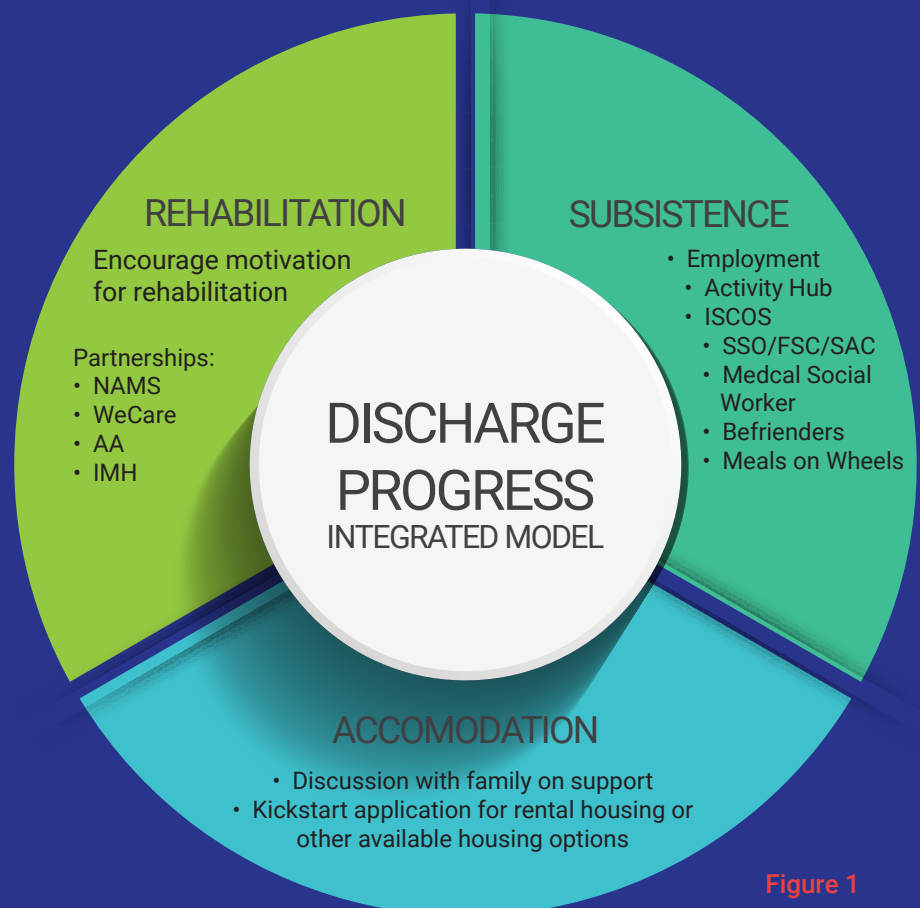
REHABILITATION

Encourage motivation for rehabilitation

Partnerships:
• NAMS
• WeCare
• AA
• IMH

SUBSISTENCE

• Employment
• Activity Hub
• ISCOS
• SSO/FSC/SAC
• Medcal Social Worker
• Befrienders
• Meals on Wheels

DISCHARGE PROGRESS
INTEGRATED MODEL

ACCOMODATION

• Discussion with family on support
• Kickstart application for rental housing or other available housing options

Figure 1